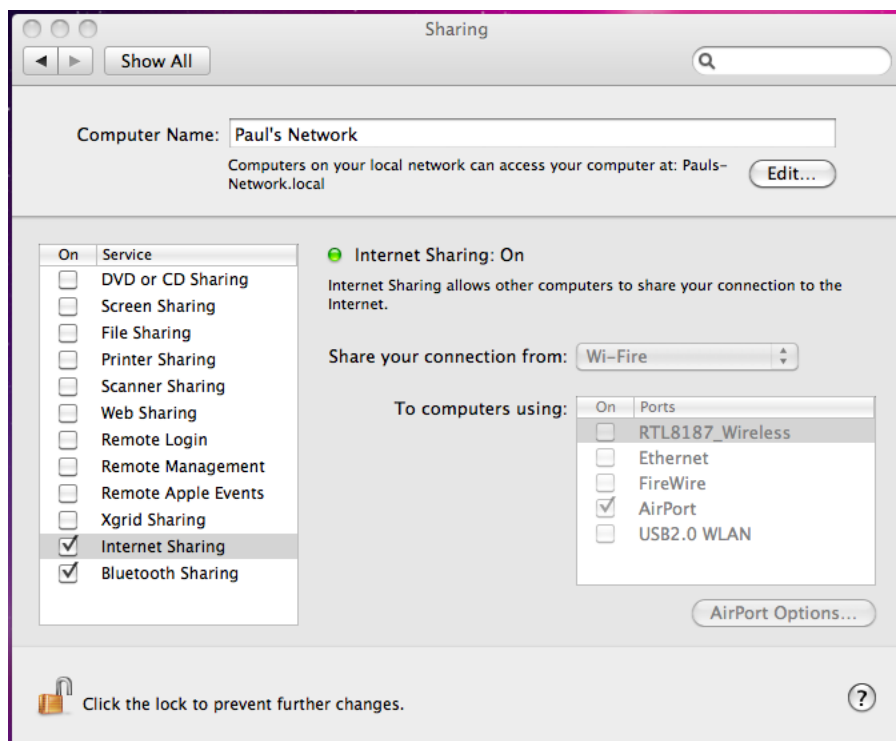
Sharing

Show All

Computer Name: Paul's Network

Computers on your local network can access your computer at: Pauls-Network.local

Edit...

| On | Service |
|---|---|
| ☐ | DVD or CD Sharing |
| ☐ | Screen Sharing |
| ☐ | File Sharing |
| ☐ | Printer Sharing |
| ☐ | Scanner Sharing |
| ☐ | Web Sharing |
| ☐ | Remote Login |
| ☐ | Remote Management |
| ☐ | Remote Apple Events |
| ☐ | Xgrid Sharing |
| ☑ | Internet Sharing |
| ☑ | Bluetooth Sharing |

Internet Sharing: On

Internet Sharing allows other computers to share your connection to the Internet.

Share your connection from: Wi-Fire

To computers using:

| On | Ports |
|---|---|
| ☐ | RTL8187_Wireless |
| ☐ | Ethernet |
| ☐ | FireWire |
| ☑ | AirPort |
| ☐ | USB2.0 WLAN |

AirPort Options...

Click the lock to prevent further changes.

?